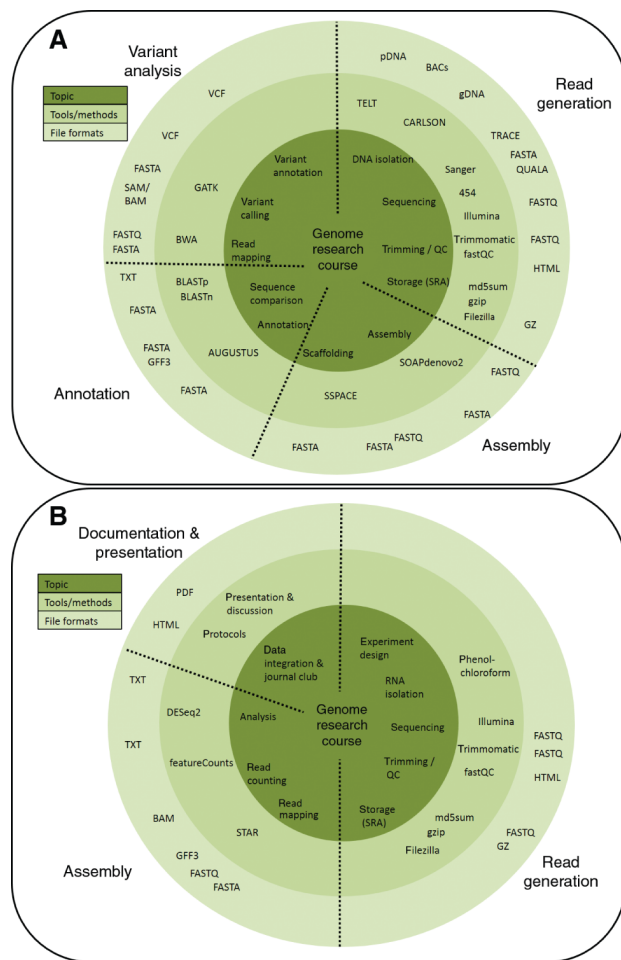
A

Variant analysis

Read generation

Annotation

Assembly

Topic
Tools/methods
File formats

Genome research course

Variant annotation
DNA isolation
Variant calling
Sequencing
Read mapping
Trimming / QC
Storage (SRA)
Sequence comparison
Annotation
Scaffolding
Assembly

TELT
CARLSON
Sanger
454
Illumina
Trimmomatic
fastQC
md5sum
gzip
Filezilla
SOAPdenovo2
SSPACE
AUGUSTUS
BLASTp
BLASTn
BWA
GATK

pDNA
BACs
gDNA
TRACE
FASTA
QUALA
FASTQ
FASTQ
HTML
GZ
FASTQ
FASTA
FASTQ
FASTA
FASTA
FASTA
FASTA
GFF3
FASTA
TXT
FASTQ
FASTA
SAM/BAM
FASTA
VCF
VCF

B

Documentation & presentation

Topic
Tools/methods
File formats

Genome research course

Data integration & journal club
Experiment design
RNA isolation
Sequencing
Trimming / QC
Storage (SRA)
Read mapping
Read counting
Analysis

Presentation & discussion
Protocols
Phenol-chloroform
Illumina
Trimmomatic
fastQC
md5sum
gzip
Filezilla
STAR
featureCounts
DESeq2

PDF
HTML
TXT
TXT
BAM
GFF3
FASTQ
FASTA
FASTQ
FASTQ
HTML
FASTQ
GZ

Assembly

Read generation